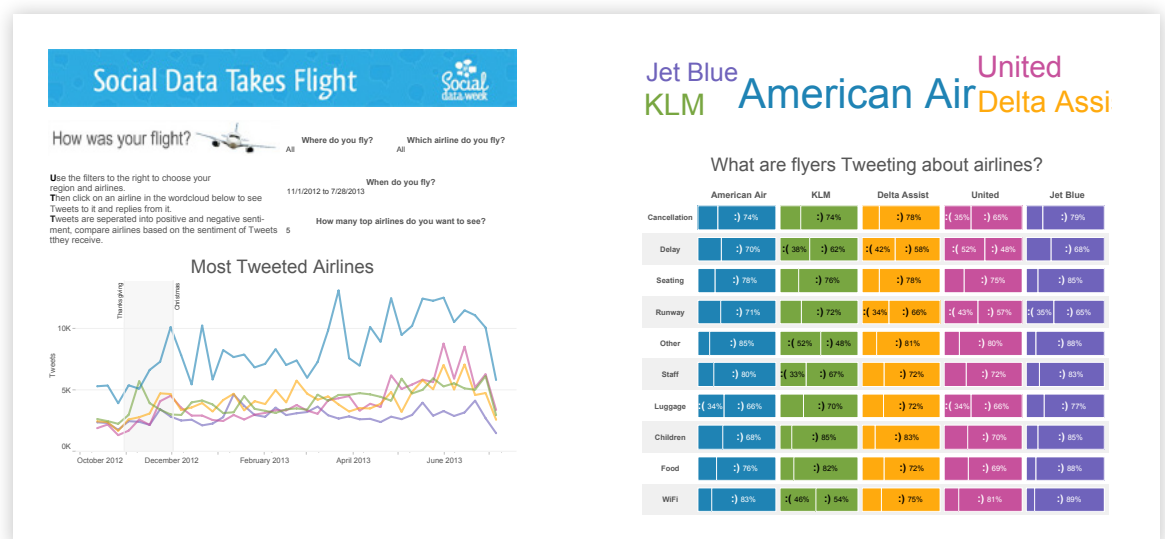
Social Data Takes Flight

Social data week

How was your flight?

Where do you fly?
All

Which airline do you fly?
All

Use the filters to the right to choose your region and airlines.
Then click on an airline in the wordcloud below to see Tweets to it and replies from it.
Tweets are seperated into positive and negative sentiment, compare airlines based on the sentiment of Tweets tthey receive.

When do you fly?
11/1/2012 to 7/28/2013

How many top airlines do you want to see?
5

Most Tweeted Airlines

Thanksgiving
Christmas

10K
5K
0K
Tweets

October 2012
December 2012
February 2013
April 2013
June 2013

Jet Blue
United
KLM
American Air
Delta Assi

What are flyers Tweeting about airlines?

| | American Air | KLM | Delta Assist | United | Jet Blue |
|---|---|---|---|---|---|
| Cancellation | :) 74% | :) 74% | :) 78% | :( 35% :) 65% | :) 79% |
| Delay | :) 70% | :( 38% :) 62% | :( 42% :) 58% | :( 52% :) 48% | :) 68% |
| Seating | :) 78% | :) 76% | :) 78% | :) 75% | :) 85% |
| Runway | :) 71% | :) 72% | :( 34% :) 66% | :( 43% :) 57% | :( 35% :) 65% |
| Other | :) 85% | :( 52% :) 48% | :) 81% | :) 80% | :) 88% |
| Staff | :) 80% | :( 33% :) 67% | :) 72% | :) 72% | :) 83% |
| Luggage | :( 34% :) 66% | :) 70% | :) 72% | :( 34% :) 66% | :) 77% |
| Children | :) 68% | :) 85% | :) 83% | :) 70% | :) 85% |
| Food | :) 76% | :) 82% | :) 72% | :) 69% | :) 88% |
| WiFi | :) 83% | :( 46% :) 54% | :) 75% | :) 81% | :) 89% |